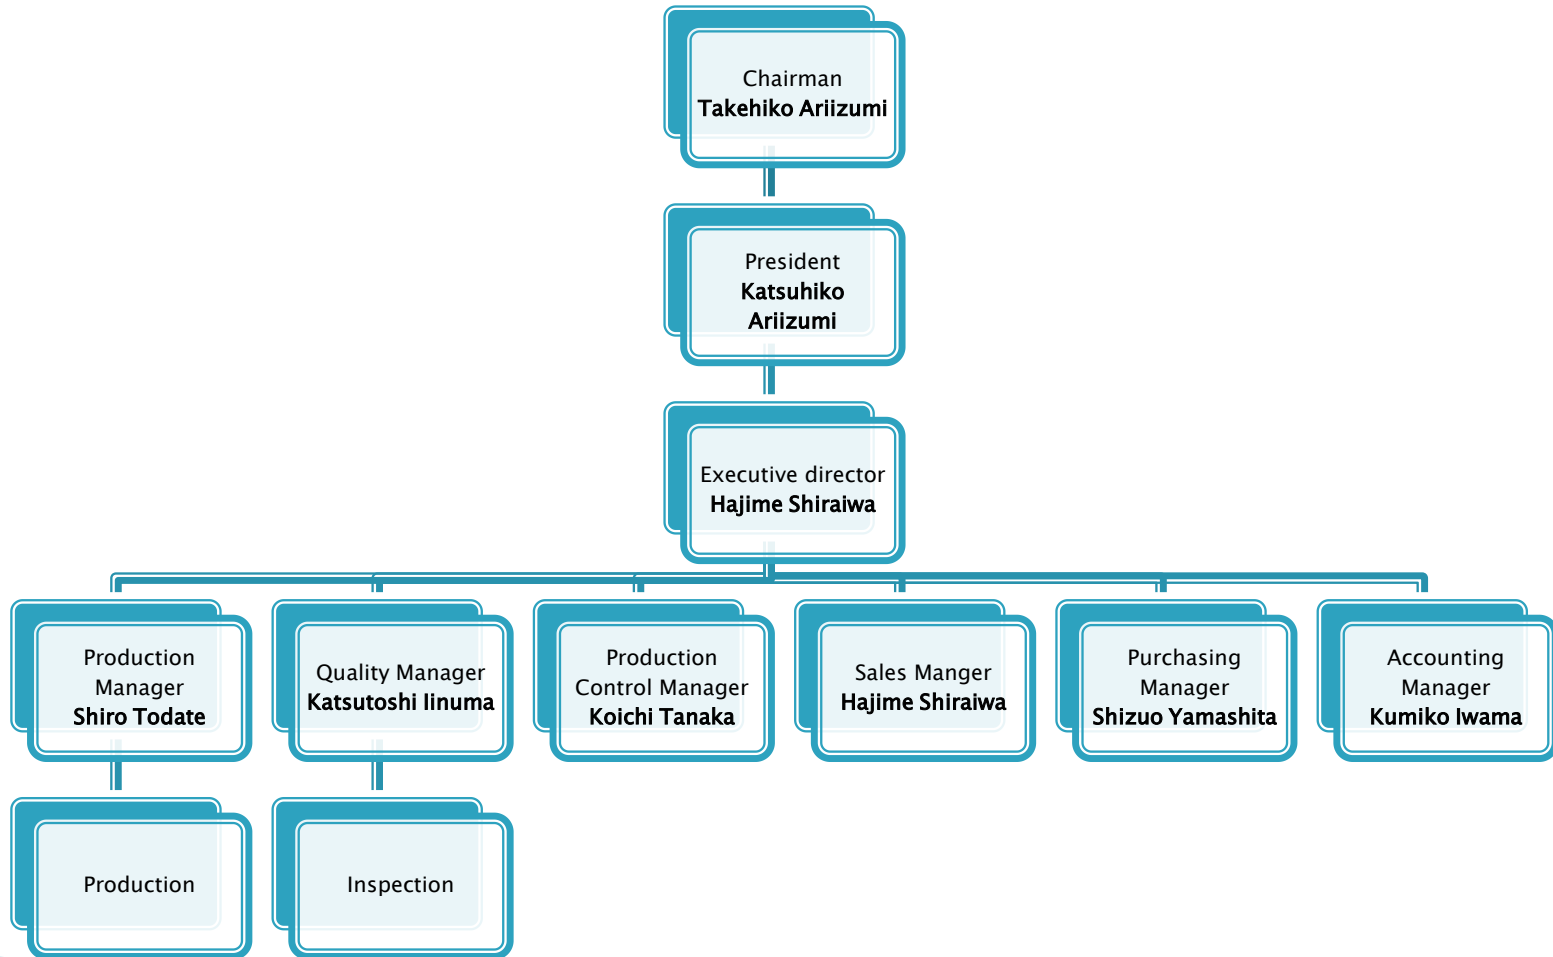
Chairman
Takehiko Ariizumi

President
Katsuhiko Ariizumi

Executive director
Hajime Shiraiwa

Production Manager
Shiro Todate

Quality Manager
Katsutoshi Iinuma

Production Control Manager
Koichi Tanaka

Sales Manger
Hajime Shiraiwa

Purchasing Manager
Shizuo Yamashita

Accounting Manager
Kumiko Iwama

Production

Inspection